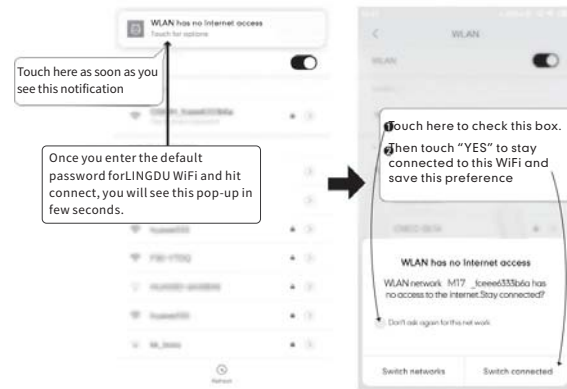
WLAN has no Internet access
Touch for options

Touch here as soon as you see this notification

Once you enter the default password forLINGDU WiFi and hit connect, you will see this pop-up in few seconds.

Refresh

WLAN

WLAN

❶Touch here to check this box.
❷Then touch "YES" to stay connected to this WiFi and save this preference

WLAN has no Internet access
WLAN network M17 _fceee6333b6a has no access to the internet.Stay connected?

Don't ask again for this network

Switch networks
Switch connected